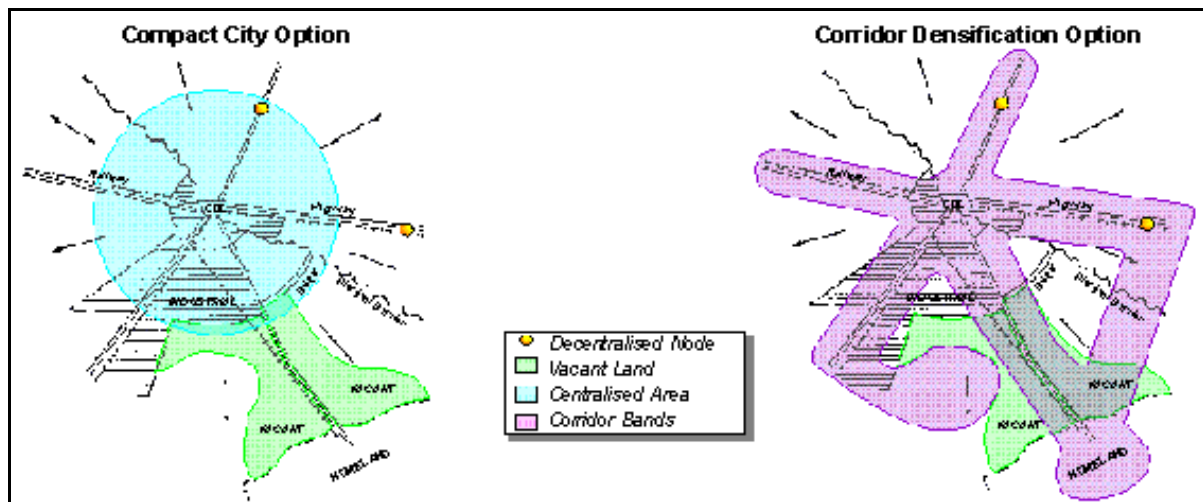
Compact City Option

Corridor Densification Option

Railway
CBD
Highway
VACANT
VACANT
HOMELAND
Railway
CBD
Highway
VACANT
VACANT
HOMELAND

Decentralised Node
Vacant Land
Centralised Area
Corridor Bands